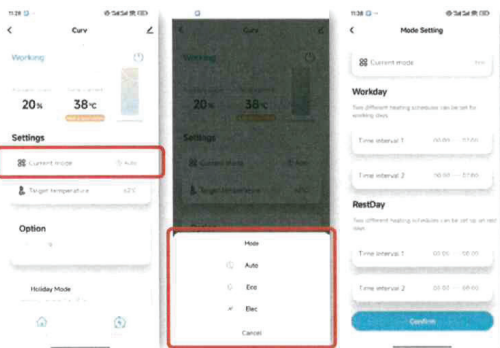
11:29

Curv

Working

20%

38°C

Settings

Current mode

Auto

Target temperature

Option

Holiday Mode

Curv

Working

20%

38°C

Settings

Current mode

Auto

Target temperature

Mode

Auto

Eco

Elec

Cancel

11:38

Mode Setting

Current mode

Workday

Two different heating schedules can be set for working days

Time interval 1

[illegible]

Time interval 2

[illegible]

RestDay

Two different heating schedules can be set up on rest days

Time interval 1

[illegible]

Time interval 2

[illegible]

Confirm